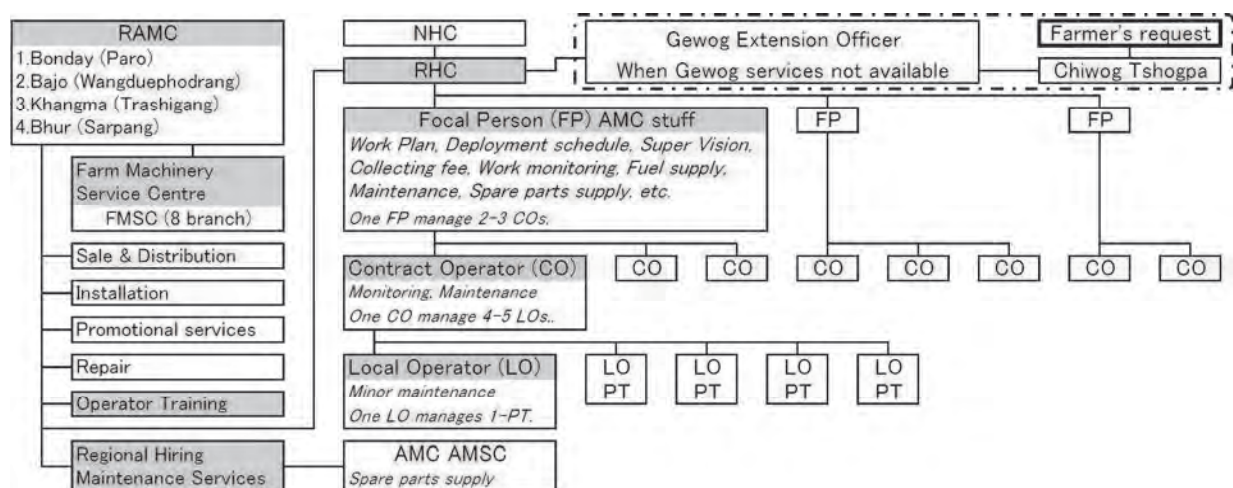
RAMC
1.Bonday (Paro)
2.Bajo (Wangduephodrang)
3.Khangma (Trashigang)
4.Bhur (Sarpang)

Farm Machinery Service Centre
FMSC (8 branch)

Sale & Distribution

Installation

Promotional services

Repair

Operator Training

Regional Hiring Maintenance Services

NHC

RHC

Gewog Extension Officer
When Gewog services not available

Farmer's request

Chiwog Tshogpa

Focal Person (FP) AMC stuff
Work Plan, Deployment schedule, Super Vision, Collecting fee, Work monitoring, Fuel supply, Maintenance, Spare parts supply, etc.
One FP manage 2-3 COs.

FP

FP

Contract Operator (CO)
Monitoring, Maintenance
One CO manage 4-5 LOs..

CO | CO | CO | CO | CO | CO | CO

Local Operator (LO)
Minor maintenance
One LO manages 1-PT.

LO PT | LO PT | LO PT | LO PT

AMC AMSC
Spare parts supply